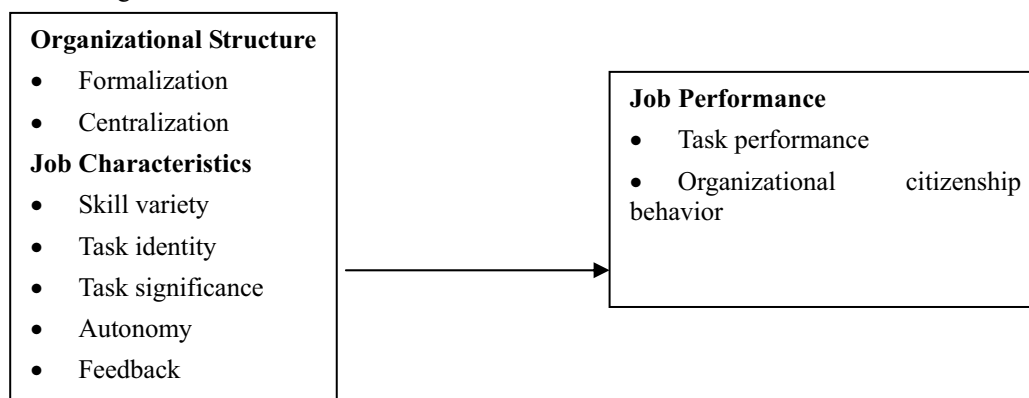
**Organizational Structure**
- Formalization
- Centralization

**Job Characteristics**
- Skill variety
- Task identity
- Task significance
- Autonomy
- Feedback

**Job Performance**
- Task performance
- Organizational citizenship behavior